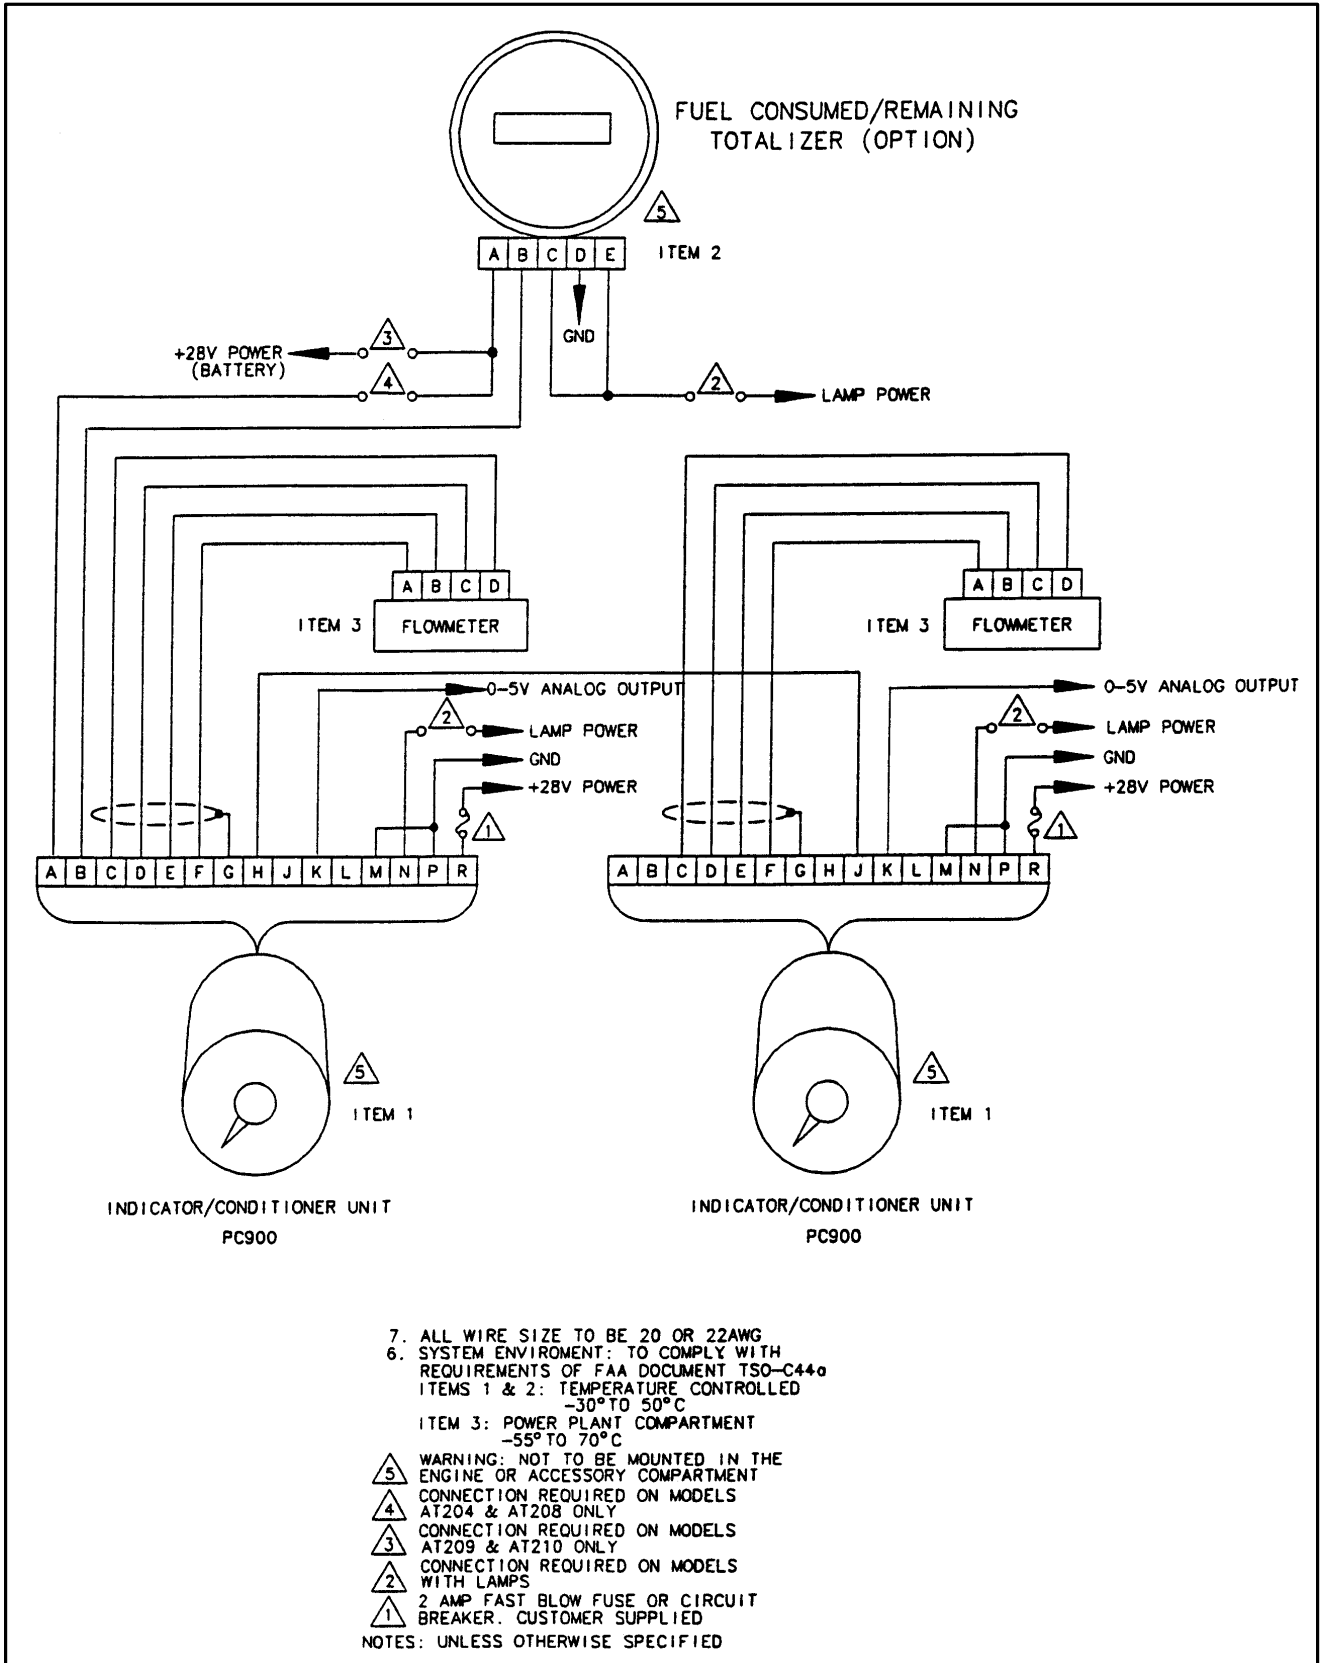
FUEL CONSUMED/REMAINING TOTALIZER (OPTION)

5

| A | B | C | D | E |
|---|---|---|---|---|

ITEM 2

GND

+28V POWER (BATTERY)

3

4

2

LAMP POWER

| A | B | C | D |
|---|---|---|---|

ITEM 3 FLOWMETER

| A | B | C | D |
|---|---|---|---|

ITEM 3 FLOWMETER

0–5V ANALOG OUTPUT

2

LAMP POWER

GND

+28V POWER

1

0–5V ANALOG OUTPUT

2

LAMP POWER

GND

+28V POWER

1

| A | B | C | D | E | F | G | H | J | K | L | M | N | P | R |
|---|---|---|---|---|---|---|---|---|---|---|---|---|---|---|

| A | B | C | D | E | F | G | H | J | K | L | M | N | P | R |
|---|---|---|---|---|---|---|---|---|---|---|---|---|---|---|

5

ITEM 1

5

ITEM 1

INDICATOR/CONDITIONER UNIT
PC900

INDICATOR/CONDITIONER UNIT
PC900

7. ALL WIRE SIZE TO BE 20 OR 22AWG
6. SYSTEM ENVIROMENT: TO COMPLY WITH REQUIREMENTS OF FAA DOCUMENT TSO–C44a
ITEMS 1 & 2: TEMPERATURE CONTROLLED $-30°$ TO $50°C$
ITEM 3: POWER PLANT COMPARTMENT $-55°$ TO $70°C$
5 WARNING: NOT TO BE MOUNTED IN THE ENGINE OR ACCESSORY COMPARTMENT
4 CONNECTION REQUIRED ON MODELS AT204 & AT208 ONLY
3 CONNECTION REQUIRED ON MODELS AT209 & AT210 ONLY
2 CONNECTION REQUIRED ON MODELS WITH LAMPS
1 2 AMP FAST BLOW FUSE OR CIRCUIT BREAKER. CUSTOMER SUPPLIED
NOTES: UNLESS OTHERWISE SPECIFIED